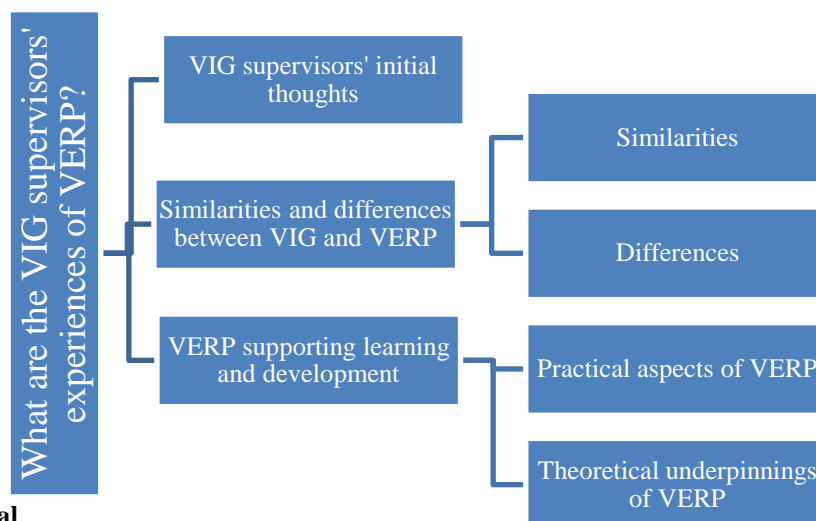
What are the VIG supervisors' experiences of VERP?

VIG supervisors' initial thoughts

Similarities and differences between VIG and VERP

Similarities

Differences

VERP supporting learning and development

Practical aspects of VERP

Theoretical underpinnings of VERP

al